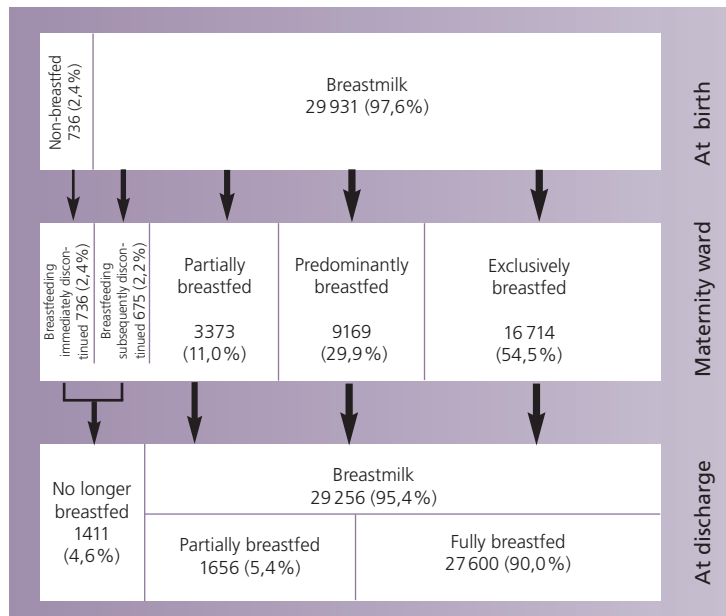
Non-breastfed
736 (2,4%)

Breastmilk
29 931 (97,6%)

At birth

Breastfeeding immediately discontinued 736 (2,4%)

Breastfeeding subsequently discontinued 675 (2,2%)

Partially breastfed
3373
(11,0%)

Predominantly breastfed
9169
(29,9%)

Exclusively breastfed
16 714
(54,5%)

Maternity ward

No longer breastfed
1411
(4,6%)

Breastmilk
29 256 (95,4%)

Partially breastfed
1656 (5,4%)

Fully breastfed
27 600 (90,0%)

At discharge